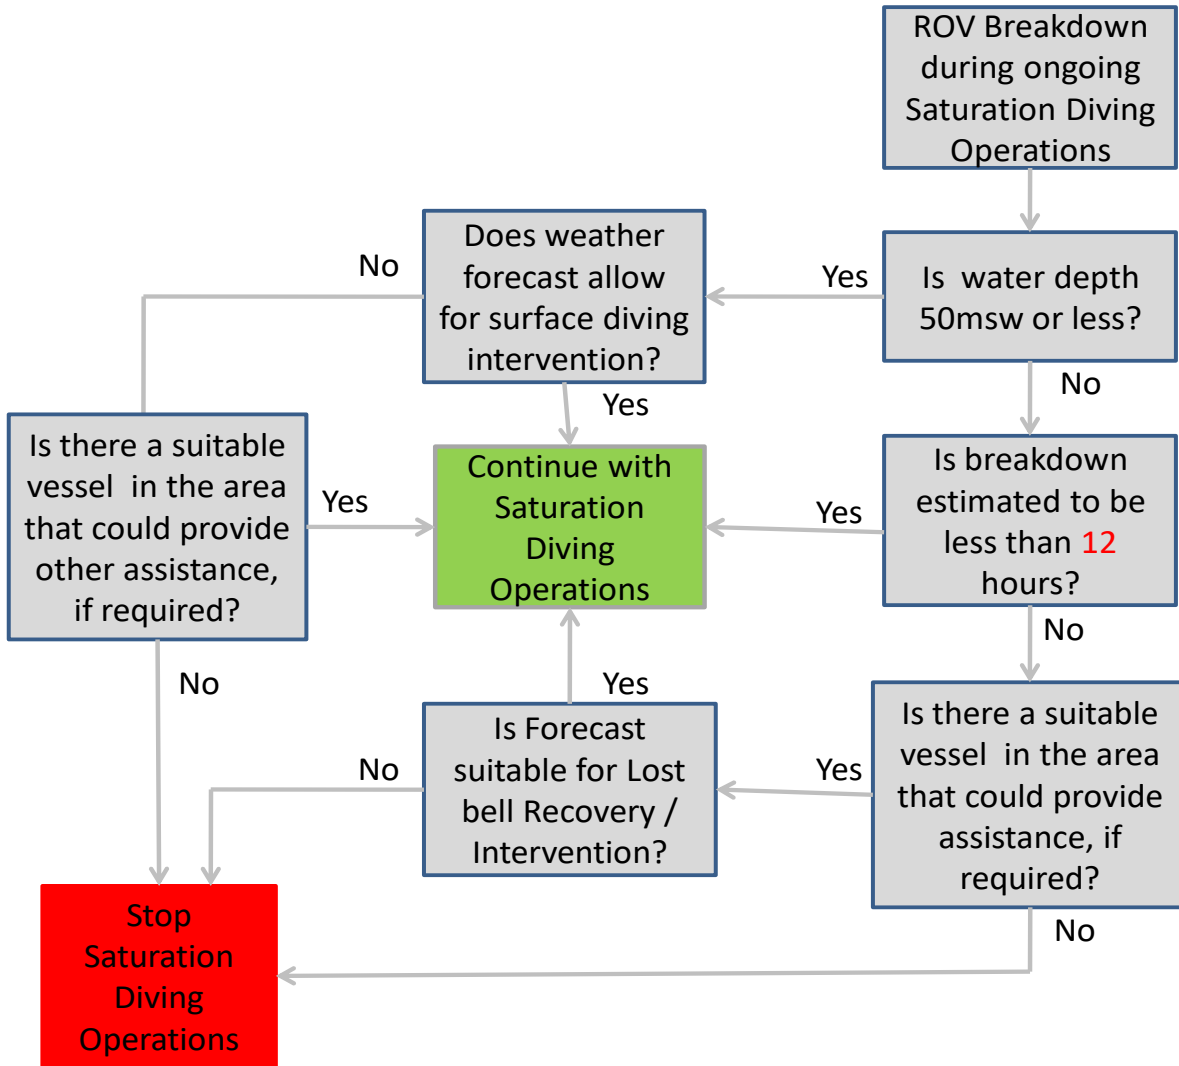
ROV Breakdown during ongoing Saturation Diving Operations

Is water depth 50msw or less?

Yes

Does weather forecast allow for surface diving intervention?

No

Yes

No

Is breakdown estimated to be less than 12 hours?

Yes

Continue with Saturation Diving Operations

Is there a suitable vessel in the area that could provide other assistance, if required?

Yes

No

No

Is there a suitable vessel in the area that could provide assistance, if required?

Yes

Is Forecast suitable for Lost bell Recovery / Intervention?

Yes

No

No

Stop Saturation Diving Operations